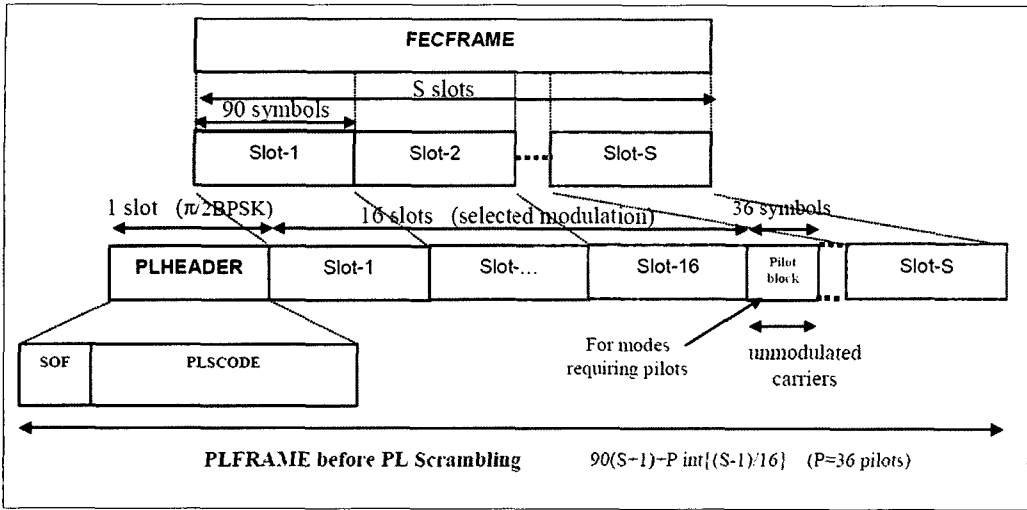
FECFRAME

S slots

90 symbols

Slot-1

Slot-2

Slot-S

1 slot ($\pi/2$BPSK)

16 slots (selected modulation)

36 symbols

PLHEADER

Slot-1

Slot-...

Slot-16

Pilot block

Slot-S

SOF

PLSCODE

For modes requiring pilots

unmodulated carriers

PLFRAME before PL Scrambling

90(S+1)+P int{(S-1)/16} (P=36 pilots)